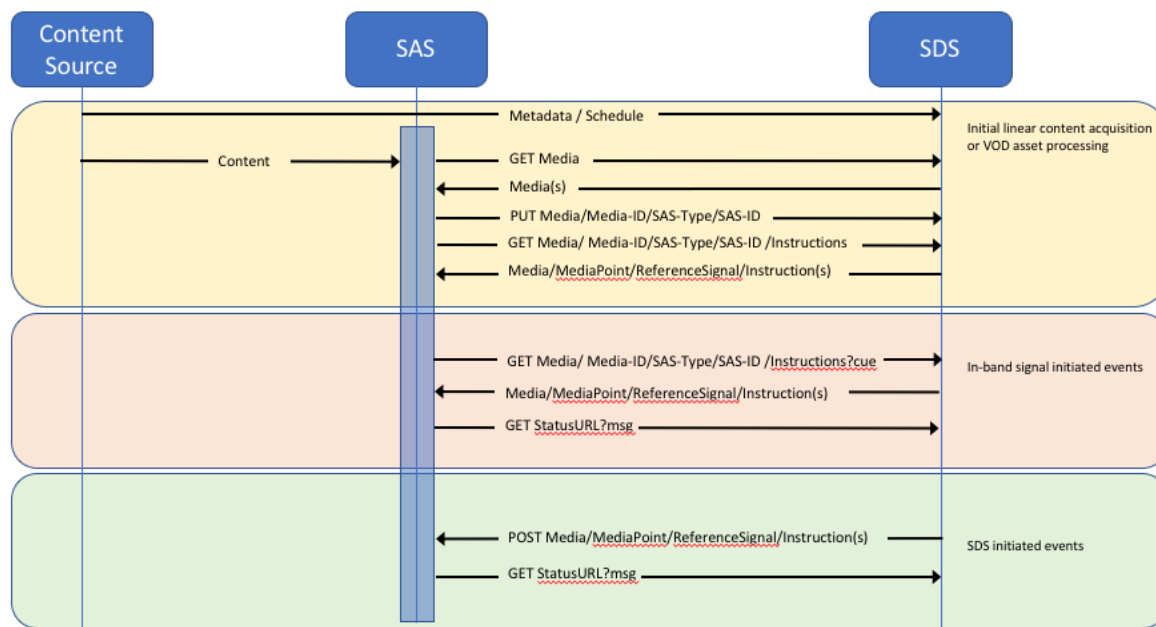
Content Source

SAS

SDS

Metadata / Schedule

Initial linear content acquisition or VOD asset processing

Content

GET Media

Media(s)

PUT Media/Media-ID/SAS-Type/SAS-ID

GET Media/ Media-ID/SAS-Type/SAS-ID /Instructions

Media/MediaPoint/ReferenceSignal/Instruction(s)

GET Media/ Media-ID/SAS-Type/SAS-ID /Instructions?cue

In-band signal initiated events

Media/MediaPoint/ReferenceSignal/Instruction(s)

GET StatusURL?msg

POST Media/MediaPoint/ReferenceSignal/Instruction(s)

SDS initiated events

GET StatusURL?msg